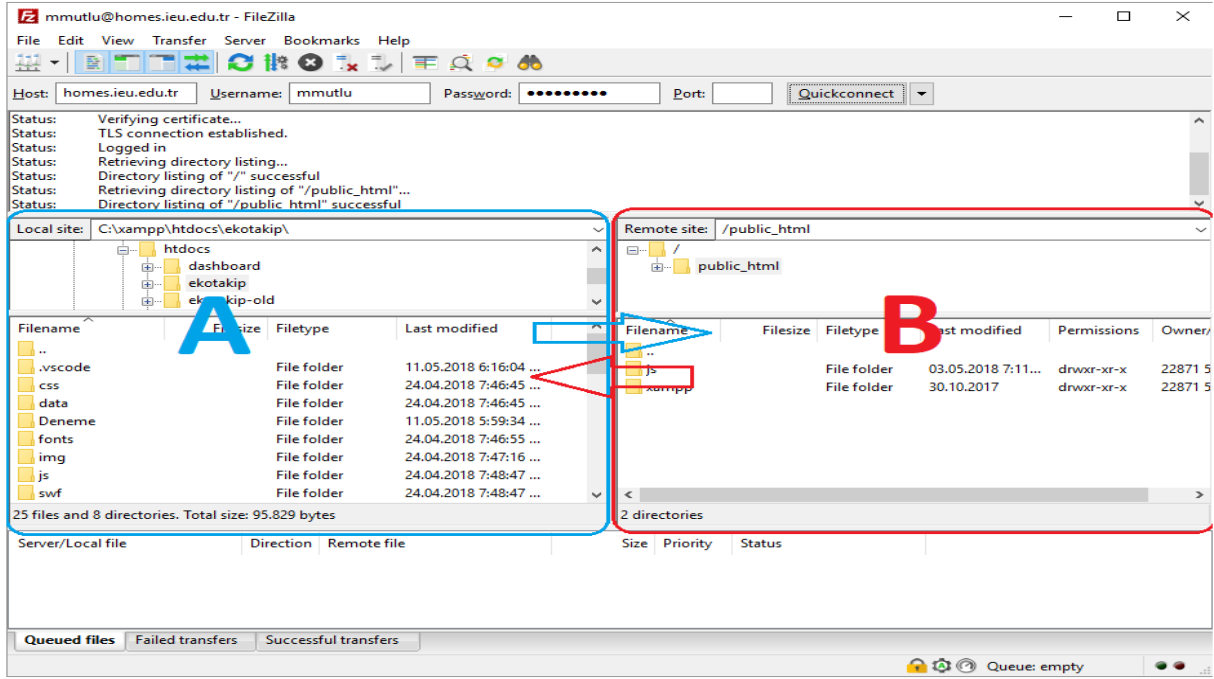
mmutlu@homes.ieu.edu.tr - FileZilla

File Edit View Transfer Server Bookmarks Help

Host: homes.ieu.edu.tr Username: mmutlu Password: ••••••••• Port: Quickconnect

Status: Verifying certificate...
Status: TLS connection established.
Status: Logged in
Status: Retrieving directory listing...
Status: Directory listing of "/" successful
Status: Retrieving directory listing of "/public_html"...
Status: Directory listing of "/public_html" successful

Local site: C:\xampp\htdocs\ekotakip\

htdocs
dashboard
ekotakip
ekotakip-old

A

| Filename | Filesize | Filetype | Last modified |
|---|---|---|---|
| .. | | | |
| .vscode | | File folder | 11.05.2018 6:16:04 ... |
| css | | File folder | 24.04.2018 7:46:45 ... |
| data | | File folder | 24.04.2018 7:46:45 ... |
| Deneme | | File folder | 11.05.2018 5:59:34 ... |
| fonts | | File folder | 24.04.2018 7:46:55 ... |
| img | | File folder | 24.04.2018 7:47:16 ... |
| js | | File folder | 24.04.2018 7:48:47 ... |
| swf | | File folder | 24.04.2018 7:48:47 ... |

25 files and 8 directories. Total size: 95.829 bytes

Remote site: /public_html

/
public_html

B

| Filename | Filesize | Filetype | Last modified | Permissions | Owner/ |
|---|---|---|---|---|---|
| .. | | | | | |
| js | | File folder | 03.05.2018 7:11... | drwxr-xr-x | 22871 5 |
| xampp | | File folder | 30.10.2017 | drwxr-xr-x | 22871 5 |

2 directories

Server/Local file Direction Remote file Size Priority Status

Queued files Failed transfers Successful transfers

Queue: empty